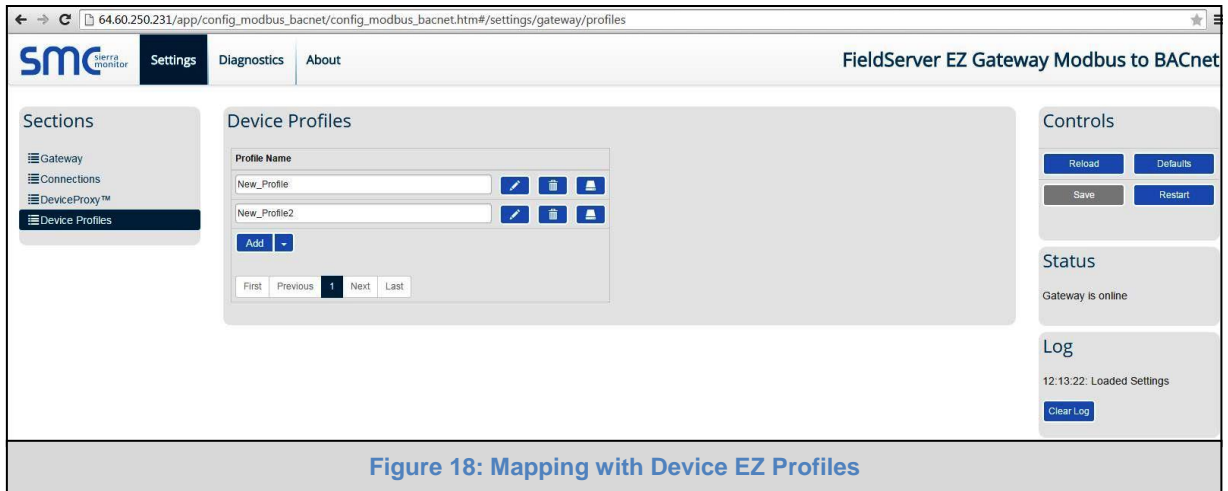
64.60.250.231/app/config_modbus_bacnet/config_modbus_bacnet.htm#/settings/gateway/profiles

SMC sierra monitor | Settings | Diagnostics | About

FieldServer EZ Gateway Modbus to BACnet

Sections

Gateway
Connections
DeviceProxy™
Device Profiles

Device Profiles

Profile Name

New_Profile

New_Profile2

Add

First | Previous | 1 | Next | Last

Controls

Reload | Defaults

Save | Restart

Status

Gateway is online

Log

12:13:22: Loaded Settings

Clear Log

Figure 18: Mapping with Device EZ Profiles